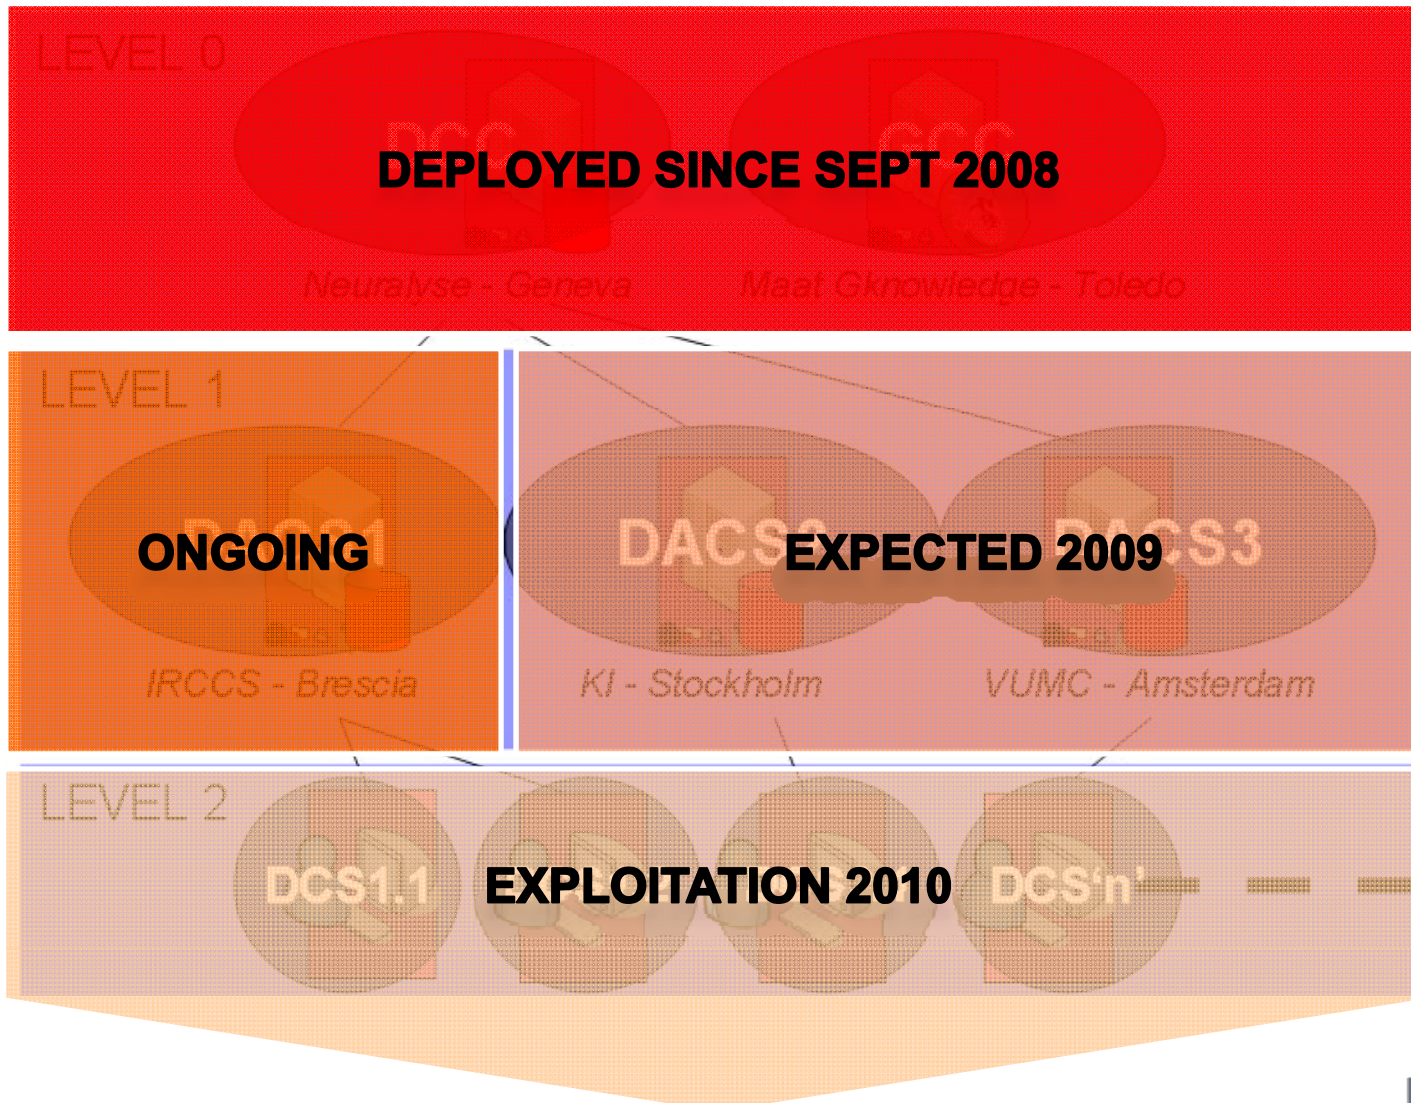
LEVEL 0

DEPLOYED SINCE SEPT 2008

Neuralyse - Geneva

Maat Gknowledge - Toledo

LEVEL 1

ONGOING

IRCCS - Brescia

DACS2

EXPECTED 2009

DACS3

KI - Stockholm

VUMC - Amsterdam

LEVEL 2

DCS1.1

EXPLOITATION 2010

DCS'n'